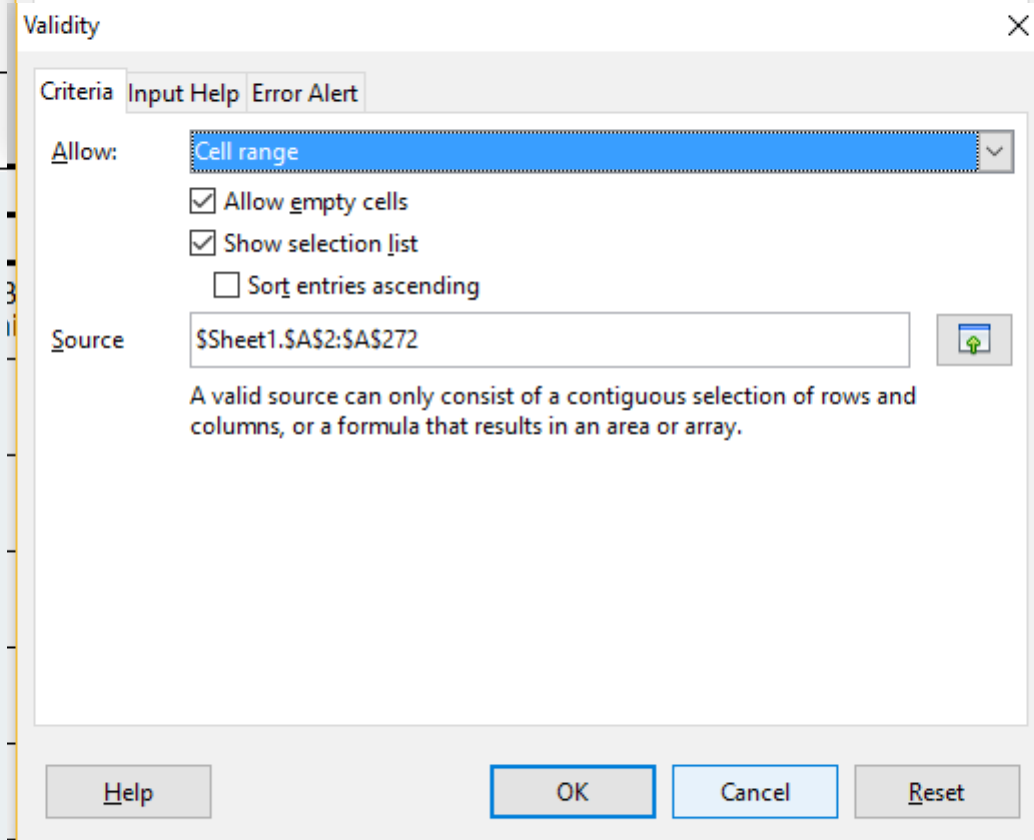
Validity

Criteria Input Help Error Alert

Allow: Cell range

Allow empty cells

Show selection list

Sort entries ascending

Source $Sheet1.$A$2:$A$272

A valid source can only consist of a contiguous selection of rows and columns, or a formula that results in an area or array.

Help OK Cancel Reset